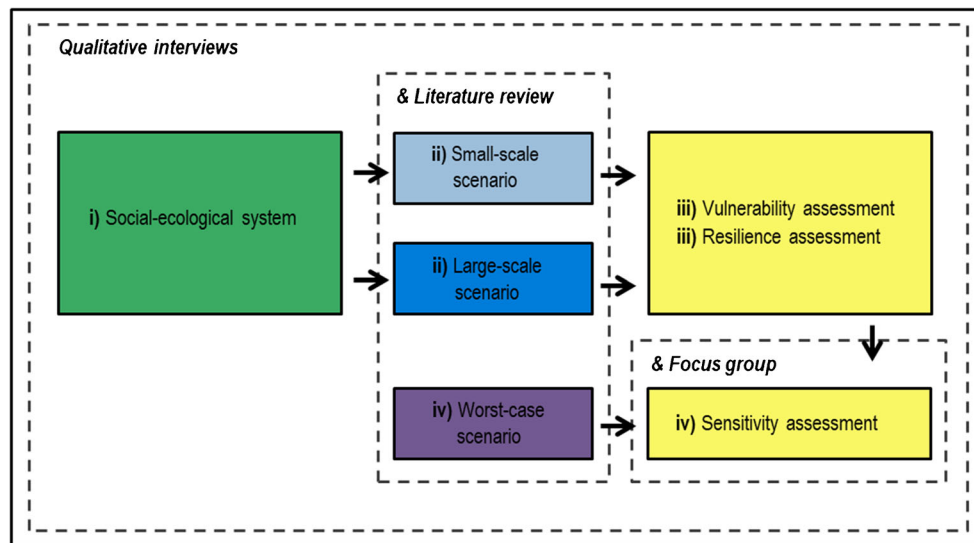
Qualitative interviews

& Literature review

i) Social-ecological system

ii) Small-scale scenario

ii) Large-scale scenario

iv) Worst-case scenario

iii) Vulnerability assessment
iii) Resilience assessment

& Focus group

iv) Sensitivity assessment